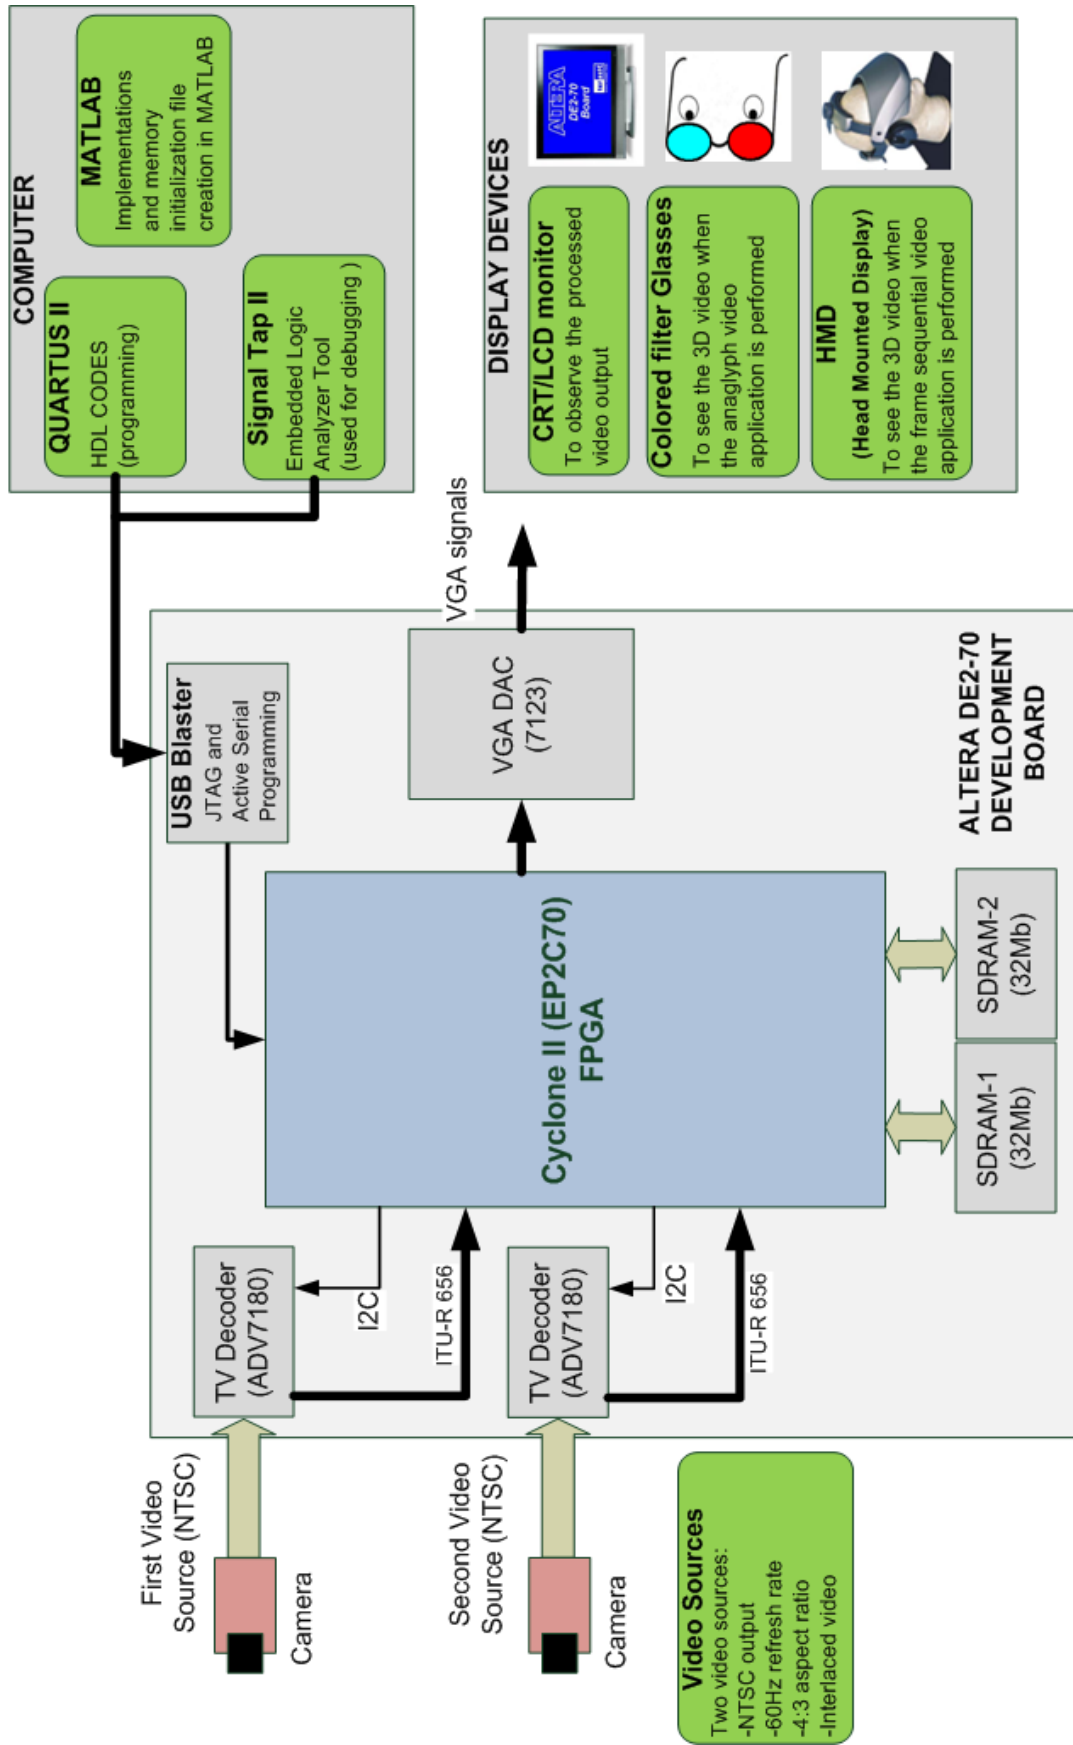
COMPUTER

QUARTUS II
HDL CODES (programming)

MATLAB
Implementations and memory initialization file creation in MATLAB

Signal Tap II
Embedded Logic Analyzer Tool (used for debugging )

DISPLAY DEVICES

ALTERA DE2-70 Board

CRT/LCD monitor
To observe the processed video output

Colored filter Glasses
To see the 3D video when the anaglyph video application is performed

HMD
(Head Mounted Display)
To see the 3D video when the frame sequential video application is performed

VGA signals

USB Blaster
JTAG and Active Serial Programming

VGA DAC (7123)

ALTERA DE2-70 DEVELOPMENT BOARD

Cyclone II (EP2C70) FPGA

SDRAM-2 (32Mb)

SDRAM-1 (32Mb)

TV Decoder (ADV7180)

I2C

ITU-R 656

TV Decoder (ADV7180)

I2C

ITU-R 656

First Video Source (NTSC)

Camera

Second Video Source (NTSC)

Camera

Video Sources
Two video sources:
-NTSC output
-60Hz refresh rate
-4:3 aspect ratio
-Interlaced video